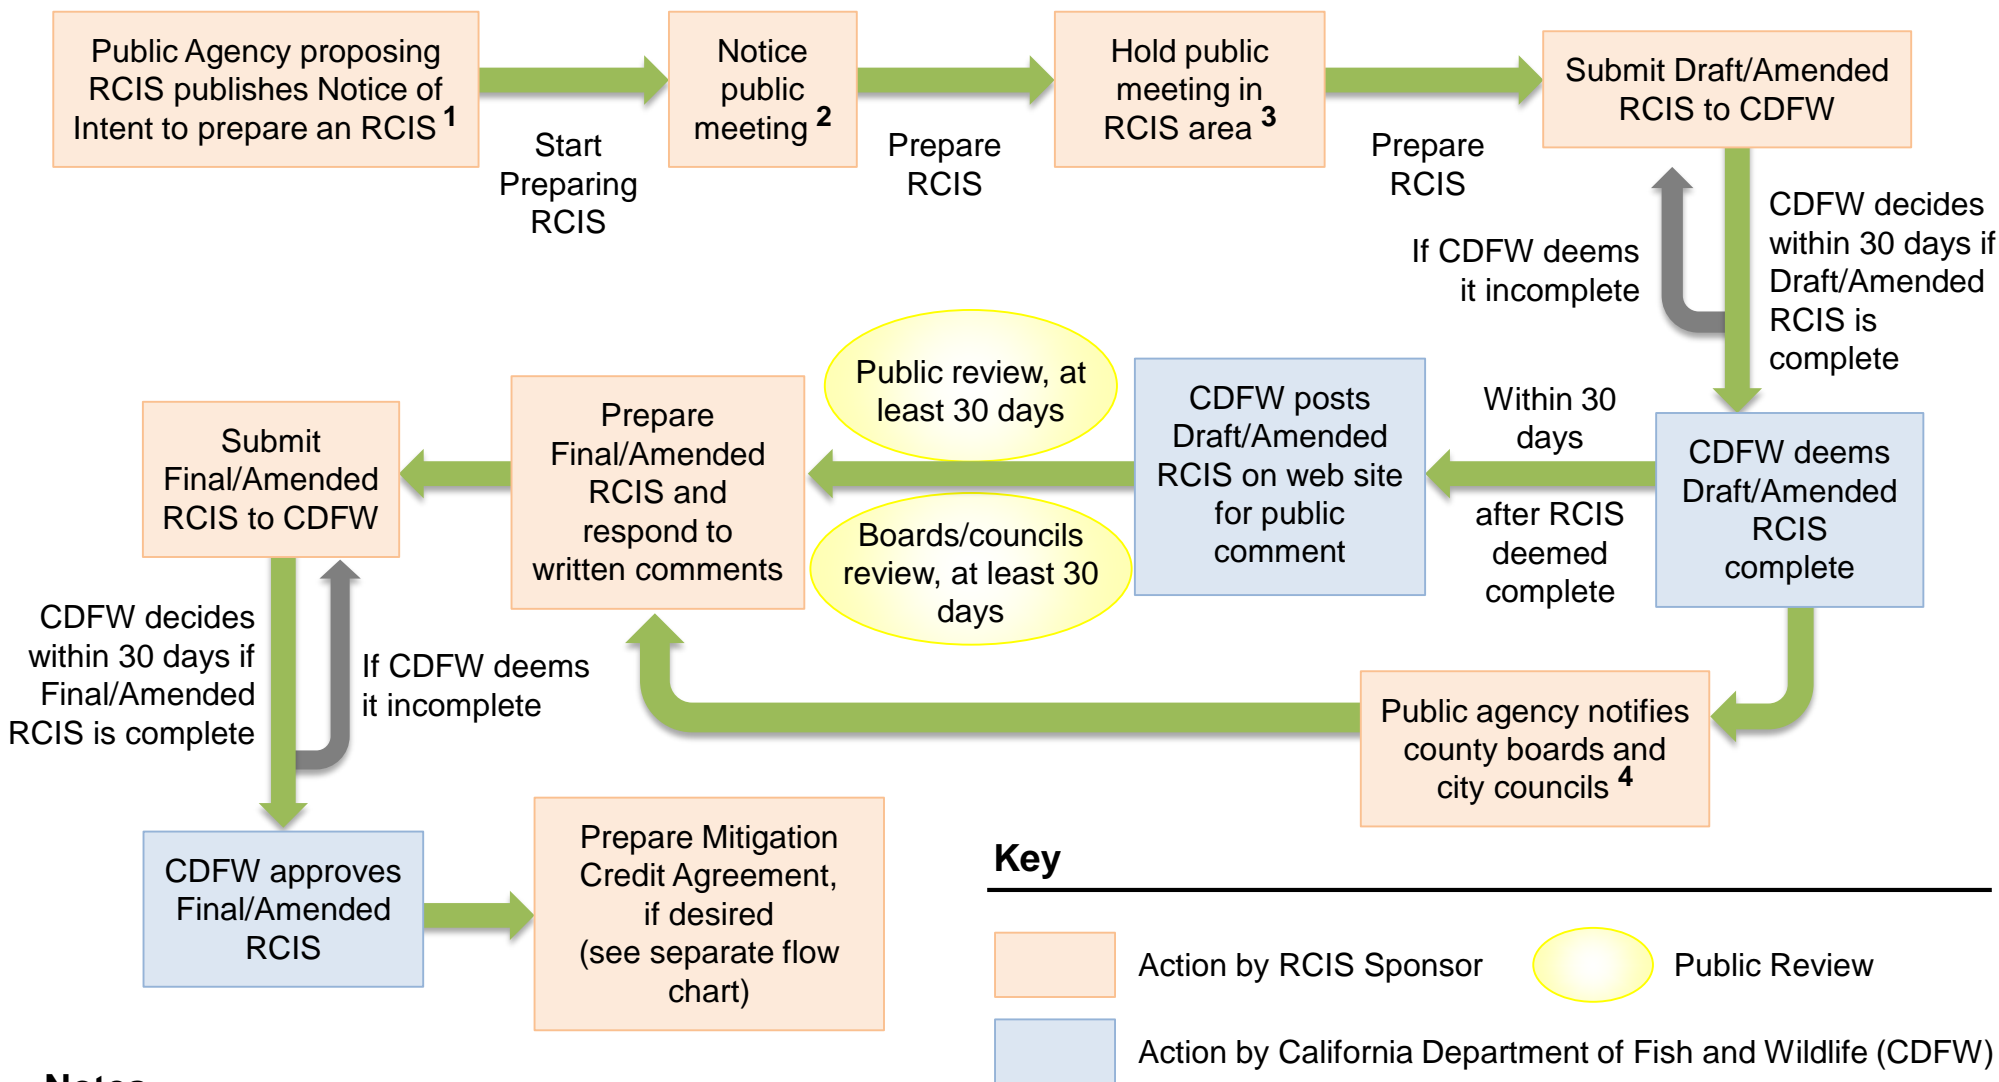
Public Agency proposing RCIS publishes Notice of Intent to prepare an RCIS $^1$

Start Preparing RCIS

Notice public meeting $^2$

Prepare RCIS

Hold public meeting in RCIS area $^3$

Prepare RCIS

Submit Draft/Amended RCIS to CDFW

If CDFW deems it incomplete

CDFW decides within 30 days if Draft/Amended RCIS is complete

CDFW deems Draft/Amended RCIS complete

Within 30 days

after RCIS deemed complete

CDFW posts Draft/Amended RCIS on web site for public comment

Public review, at least 30 days

Boards/councils review, at least 30 days

Prepare Final/Amended RCIS and respond to written comments

Submit Final/Amended RCIS to CDFW

Public agency notifies county boards and city councils $^4$

CDFW decides within 30 days if Final/Amended RCIS is complete

If CDFW deems it incomplete

CDFW approves Final/Amended RCIS

Prepare Mitigation Credit Agreement, if desired (see separate flow chart)

Key

Action by RCIS Sponsor

Public Review

Action by California Department of Fish and Wildlife (CDFW)

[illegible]